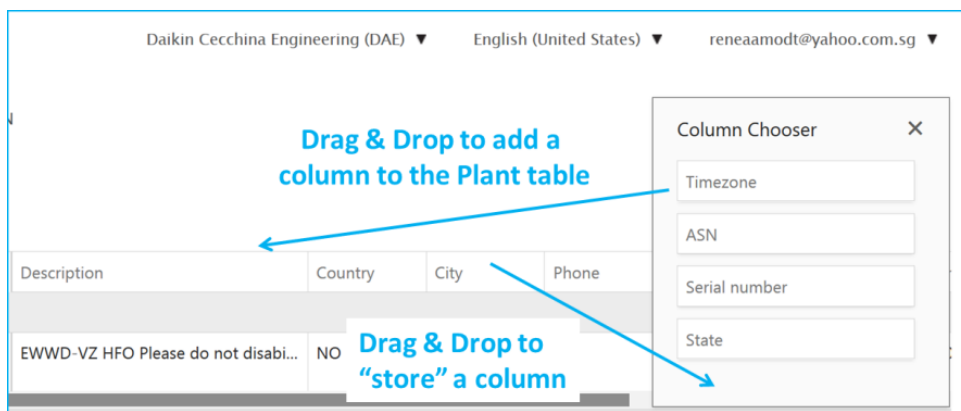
Daikin Cecchina Engineering (DAE) ▼ English (United States) ▼ reneaamodt@yahoo.com.sg ▼

Drag & Drop to add a column to the Plant table

Column Chooser ✕

Timezone

ASN

Serial number

State

| Description | Country | City | Phone |
|---|---|---|---|
| | | | |
| EWWD-VZ HFO Please do not disabi... | NO | | |

Drag & Drop to "store" a column